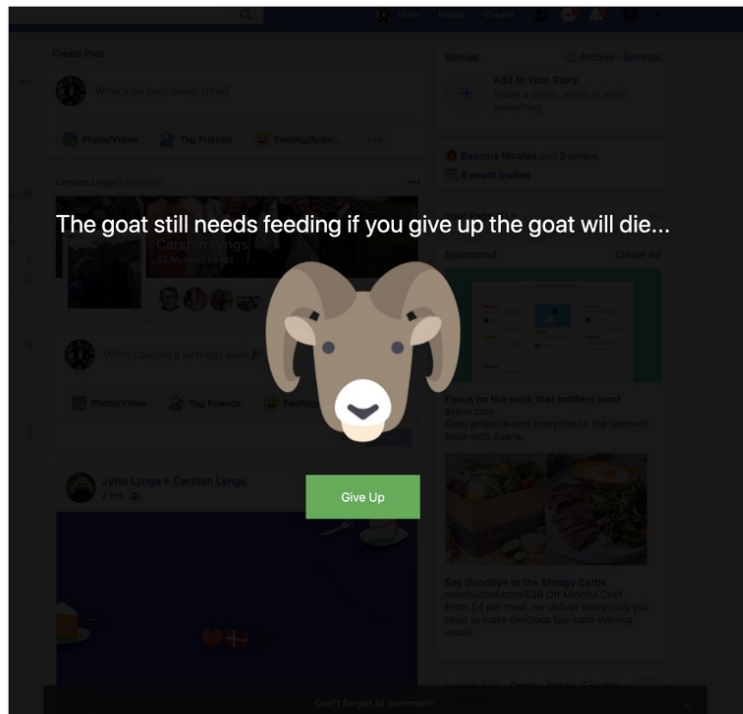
Ulrik Home Create

Create Post

What's on your mind, Ulrik?

Photo/Video Tag Friends Feeling/Activ... ···

Carsten Lyngs's Birthday

Carsten Lyngs
32 Mutual Friends

Write Carsten a birthday wish

Photo/Video Tag Friends Feeling

Jytte Lyngs ▸ Carsten Lyngs
7 hrs

Stories Archive · Settings

Add to Your Story
Share a photo, video or write something

Rasmus Nicolai and 2 others

6 event invites

Sponsored Create Ad

Focus on the work that matters most
asana.com
Keep projects—and everyone on the team—on track with Asana.

Say Goodbye to the Stodgy Carbs
mindfulchef.com/£20 Off Mindful Chef
From £4 per meal, we deliver everything you need to make delicious low-carb evening meals.

The goat still needs feeding if you give up the goat will die...

Give Up

Don't forget to comment!